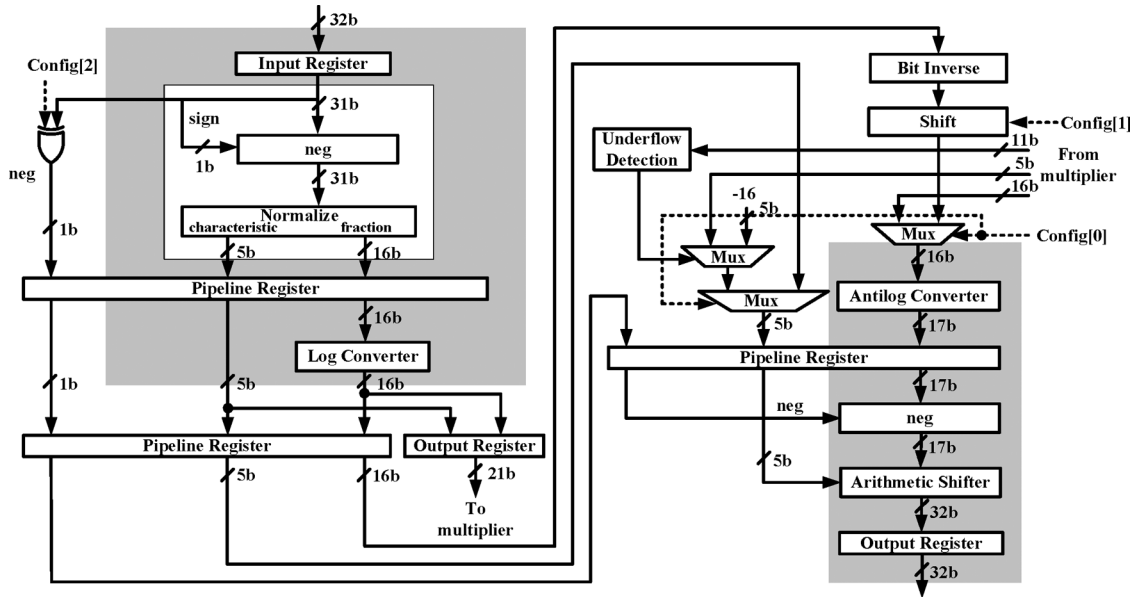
32b
Input Register
Config[2]
31b
sign
1b
neg
31b
neg
Normalize
characteristic
fraction
1b
5b
16b
Pipeline Register
16b
Log Converter
1b
5b
16b
Pipeline Register
Output Register
5b
16b
21b
To multiplier
Bit Inverse
Shift
Config[1]
Underflow Detection
11b
5b
From multiplier
16b
-16
5b
Mux
Config[0]
Mux
16b
Mux
Antilog Converter
5b
17b
Pipeline Register
17b
neg
neg
17b
5b
Arithmetic Shifter
32b
Output Register
32b